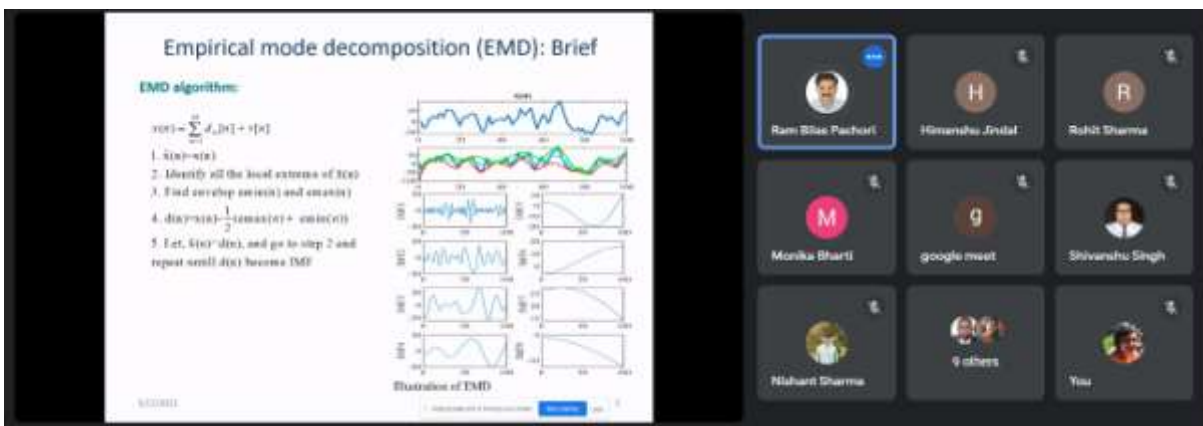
Empirical mode decomposition (EMD): Brief

EMD algorithm:

$x(n) = \sum_{m=1}^{M} d_m[n] + r[n]$

1. $\tilde{x}(n)=x(n)$
2. Identify all the local extrema of $\tilde{x}(n)$
3. Find envelop emin(n) and emax(n)
4. $d(n)=x(n)-\frac{1}{2}$(emax(n)+ emin(n))
5. Let, $\tilde{x}(n)=d(n)$, and go to step 2 and repeat until d(n) become IMF

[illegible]

IMF1 IMF2 IMF3 IMF4 IMF5 IMF6 IMF7 IMF8

Illustration of EMD

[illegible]

Ram Bilas Pachori
Himanshu Jindal
Rohit Sharma
Monika Bharti
google meet
Shivanshu Singh
Nishant Sharma
9 others
You